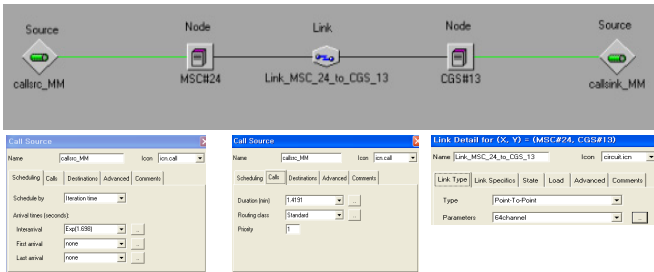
Source

callsrc_MM

Node

MSC#24

Link

Link_MSC_24_to_CGS_13

Node

CGS#13

Source

callsink_MM

Call Source

Name callsrc_MM Icon icn.call

Scheduling Calls Destinations Advanced Comments

Schedule by Iteration time

Arrival times (seconds):

Interarrival Exp(1.698)

First arrival none

Last arrival none

Call Source

Name callsrc_MM Icon icn.call

Scheduling Calls Destinations Advanced Comments

Duration (min) 1.4191

Routing class Standard

Priority 1

Link Detail for (X, Y) = (MSC#24, CGS#13)

Name Link_MSC_24_to_CGS_13 Icon circuit.icn

Link Type Link Specifics State Load Advanced Comments

Type Point-To-Point

Parameters 64channel